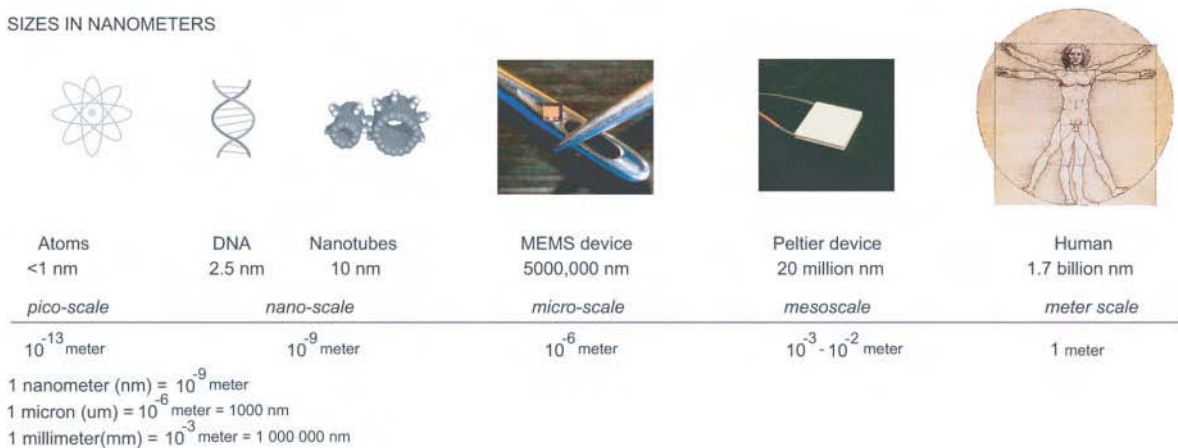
SIZES IN NANOMETERS

| Atoms | DNA | Nanotubes | MEMS device | Peltier device | Human |
|---|---|---|---|---|---|
| <1 nm | 2.5 nm | 10 nm | 5000,000 nm | 20 million nm | 1.7 billion nm |

*pico-scale* *nano-scale* *micro-scale* *mesoscale* *meter scale*

$10^{-13}$ meter $10^{-9}$ meter $10^{-6}$ meter $10^{-3}$ - $10^{-2}$ meter 1 meter

1 nanometer (nm) = $10^{-9}$ meter
1 micron (um) = $10^{-6}$ meter = 1000 nm
1 millimeter(mm) = $10^{-3}$ meter = 1 000 000 nm